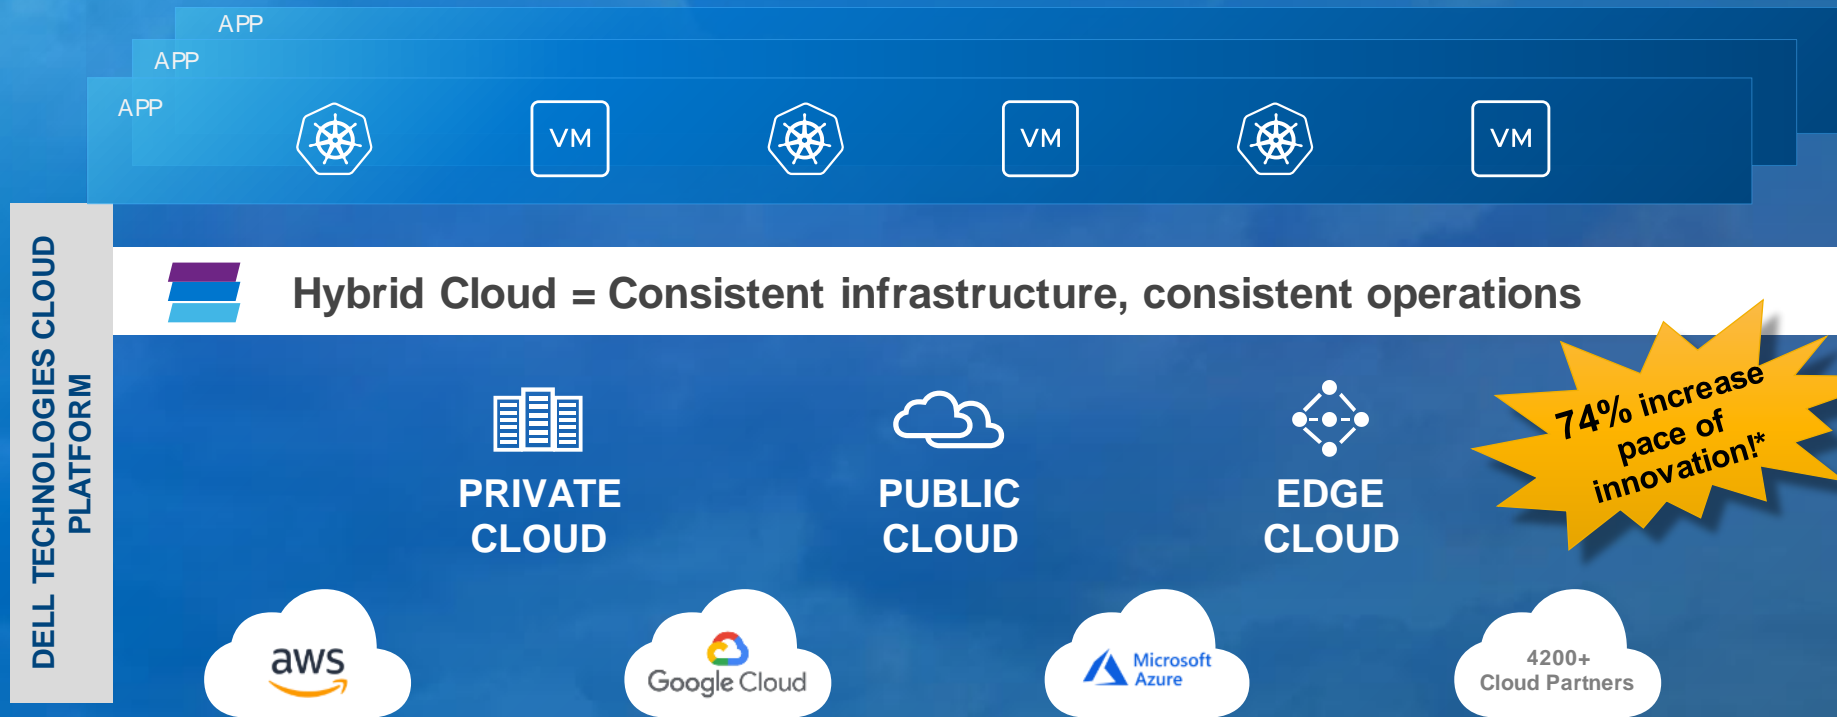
APP
APP
APP

VM

VM

VM

DELL TECHNOLOGIES CLOUD PLATFORM

Hybrid Cloud = Consistent infrastructure, consistent operations

PRIVATE CLOUD

PUBLIC CLOUD

EDGE CLOUD

74% increase pace of innovation!*

aws

Google Cloud

Microsoft Azure

4200+ Cloud Partners